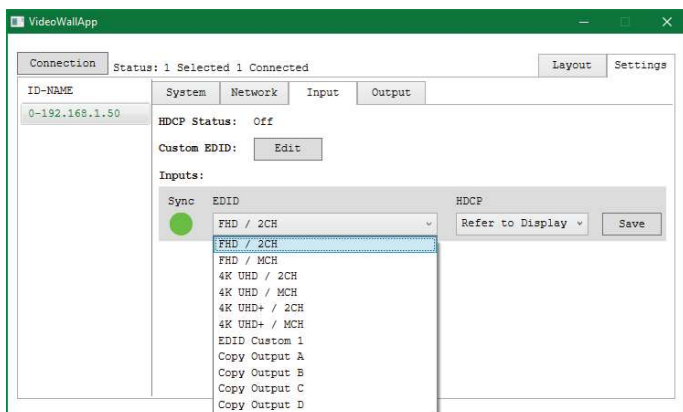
VideoWallApp

Connection Status: 1 Selected 1 Connected

Layout Settings

ID-NAME

0-192.168.1.50

System Network Input Output

HDCP Status: Off

Custom EDID: Edit

Inputs:

Sync EDID HDCP

FHD / 2CH

Refer to Display

Save

FHD / 2CH
FHD / MCH
4K UHD / 2CH
4K UHD / MCH
4K UHD+ / 2CH
4K UHD+ / MCH
EDID Custom 1
Copy Output A
Copy Output B
Copy Output C
Copy Output D